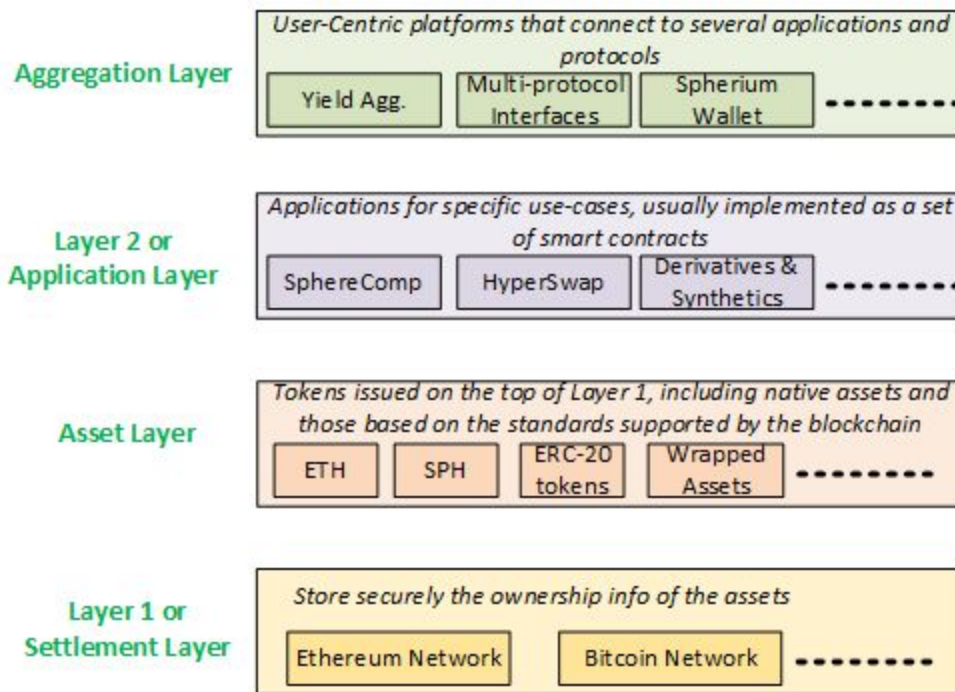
Aggregation Layer

User-Centric platforms that connect to several applications and protocols

Yield Agg.

Multi-protocol Interfaces

Spherium Wallet

Layer 2 or Application Layer

Applications for specific use-cases, usually implemented as a set of smart contracts

SphereComp

HyperSwap

Derivatives & Synthetics

Asset Layer

Tokens issued on the top of Layer 1, including native assets and those based on the standards supported by the blockchain

ETH

SPH

ERC-20 tokens

Wrapped Assets

Layer 1 or Settlement Layer

Store securely the ownership info of the assets

Ethereum Network

Bitcoin Network